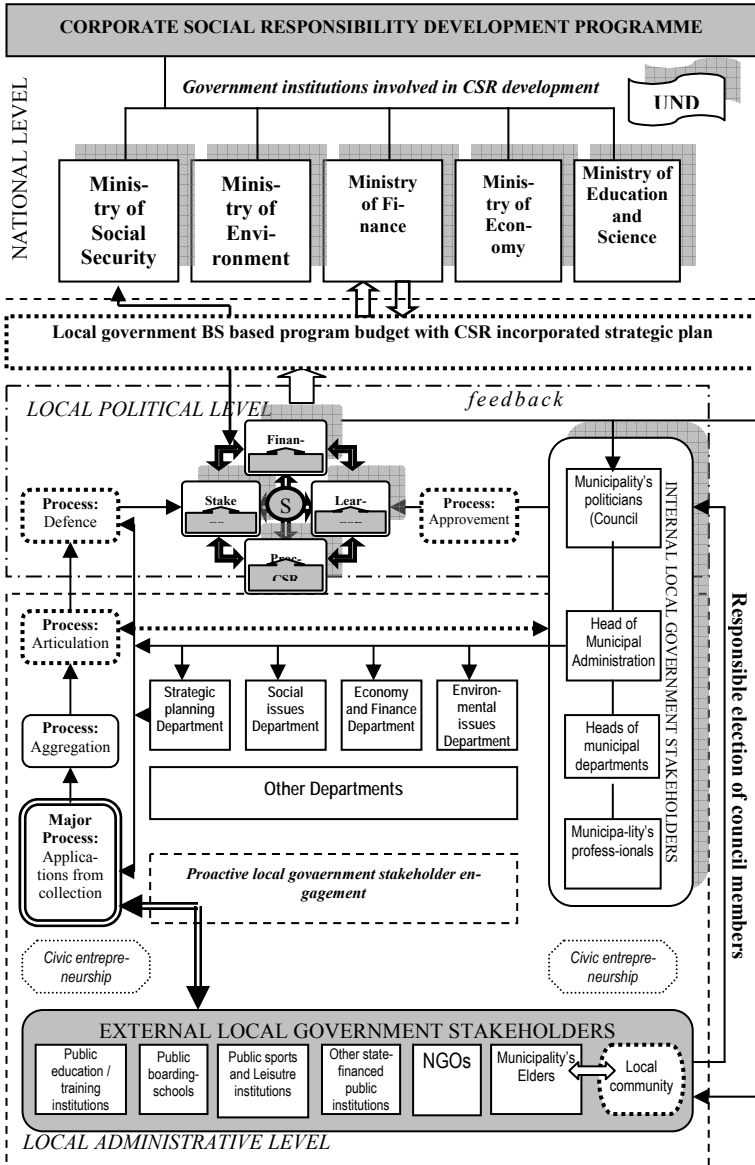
CORPORATE SOCIAL RESPONSIBILITY DEVELOPMENT PROGRAMME

NATIONAL LEVEL

Government institutions involved in CSR development

UND

Ministry of Social Security

Ministry of Environment

Ministry of Finance

Ministry of Economy

Ministry of Education and Science

Local government BS based program budget with CSR incorporated strategic plan

LOCAL POLITICAL LEVEL

feedback

Finan-

Stake

S

Lear-

Proc-

CSR

Process: Defence

Process: Approvement

Municipality's politicians (Council

INTERNAL LOCAL GOVERNMENT STAKEHOLDERS

Responsible election of council members

Process: Articulation

Head of Municipal Administration

Strategic planning Department

Social issues Department

Economy and Finance Department

Environmental issues Department

Process: Aggregation

Heads of municipal departments

Other Departments

Major Process: Applications from collection

Municipality's professionals

Proactive local govaernment stakeholder engagement

Civic entrepreneurship

Civic entrepreneurship

EXTERNAL LOCAL GOVERNMENT STAKEHOLDERS

Public education / training institutions

Public boarding-schools

Public sports and Leisutre institutions

Other state-financed public institutions

NGOs

Municipality's Elders

Local community

LOCAL ADMINISTRATIVE LEVEL